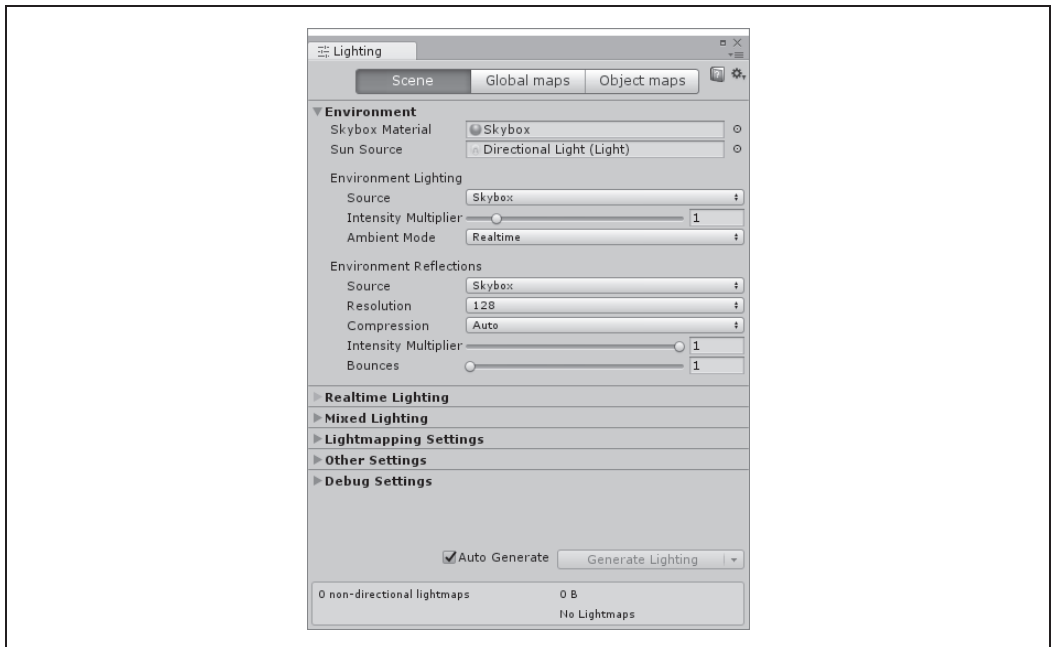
Lighting

Scene | Global maps | Object maps

Environment
Skybox Material | Skybox
Sun Source | Directional Light (Light)

Environment Lighting
Source | Skybox
Intensity Multiplier | 1
Ambient Mode | Realtime

Environment Reflections
Source | Skybox
Resolution | 128
Compression | Auto
Intensity Multiplier | 1
Bounces | 1

Realtime Lighting
Mixed Lighting
Lightmapping Settings
Other Settings
Debug Settings

Auto Generate
Generate Lighting

0 non-directional lightmaps
0 B
No Lightmaps